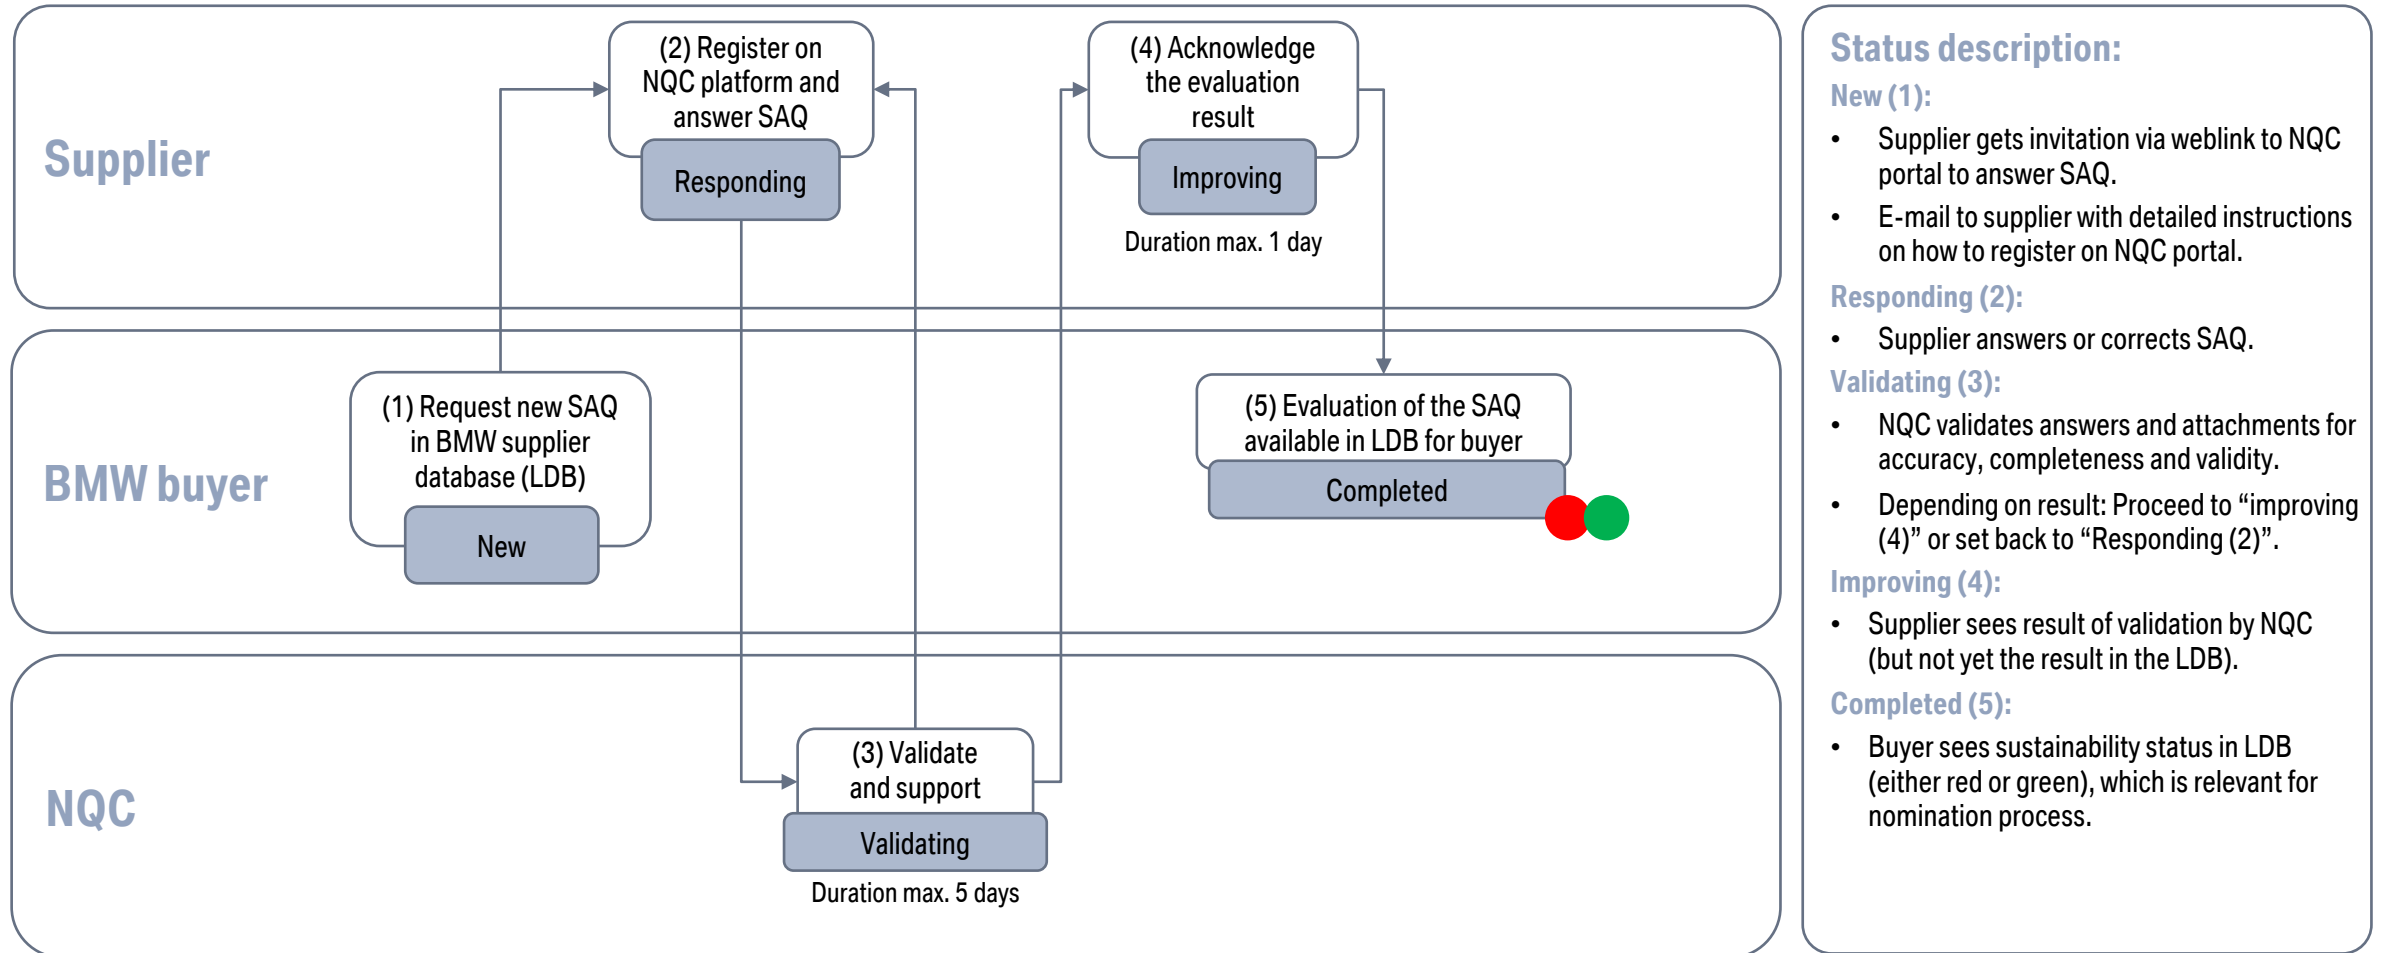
Supplier

(2) Register on NQC platform and answer SAQ

Responding

(4) Acknowledge the evaluation result

Improving

Duration max. 1 day

BMW buyer

(1) Request new SAQ in BMW supplier database (LDB)

New

(5) Evaluation of the SAQ available in LDB for buyer

Completed

NQC

(3) Validate and support

Validating

Duration max. 5 days

Status description:

New (1):

• Supplier gets invitation via weblink to NQC portal to answer SAQ.

• E-mail to supplier with detailed instructions on how to register on NQC portal.

Responding (2):

• Supplier answers or corrects SAQ.

Validating (3):

• NQC validates answers and attachments for accuracy, completeness and validity.

• Depending on result: Proceed to “improving (4)” or set back to “Responding (2)”.

Improving (4):

• Supplier sees result of validation by NQC (but not yet the result in the LDB).

Completed (5):

• Buyer sees sustainability status in LDB (either red or green), which is relevant for nomination process.